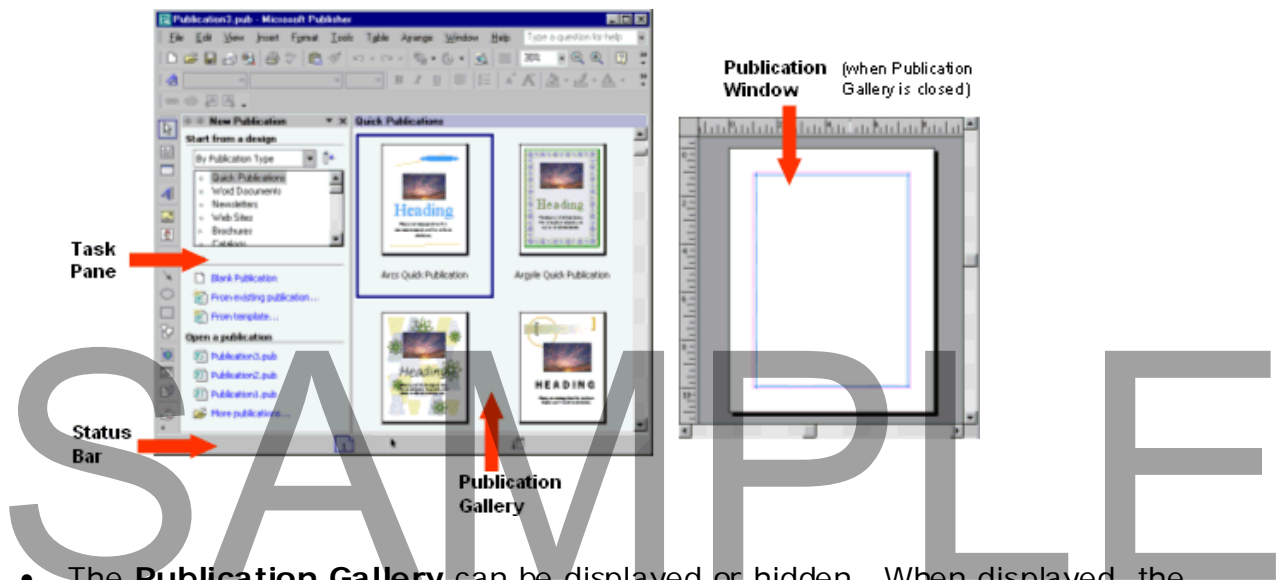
Publication3.pub - Microsoft Publisher

File Edit View Insert Format Tools Table Arrange Window Help Type a question for help

30%

New Publication

Start from a design

By Publication Type

Quick Publications
Word Documents
Newsletters
Web Sites
Brochures
Catalogs

Blank Publication
From existing publication...
From template...

Open a publication
Publication3.pub
Publication2.pub
Publication1.pub
More publications...

Quick Publications

Heading

Arcs Quick Publication

Heading

Argyle Quick Publication

Heading

HEADING

Task Pane

Status Bar

Publication Gallery

Publication Window (when Publication Gallery is closed)

SAMPLE

• The **Publication Gallery** can be displayed or hidden. When displayed, the